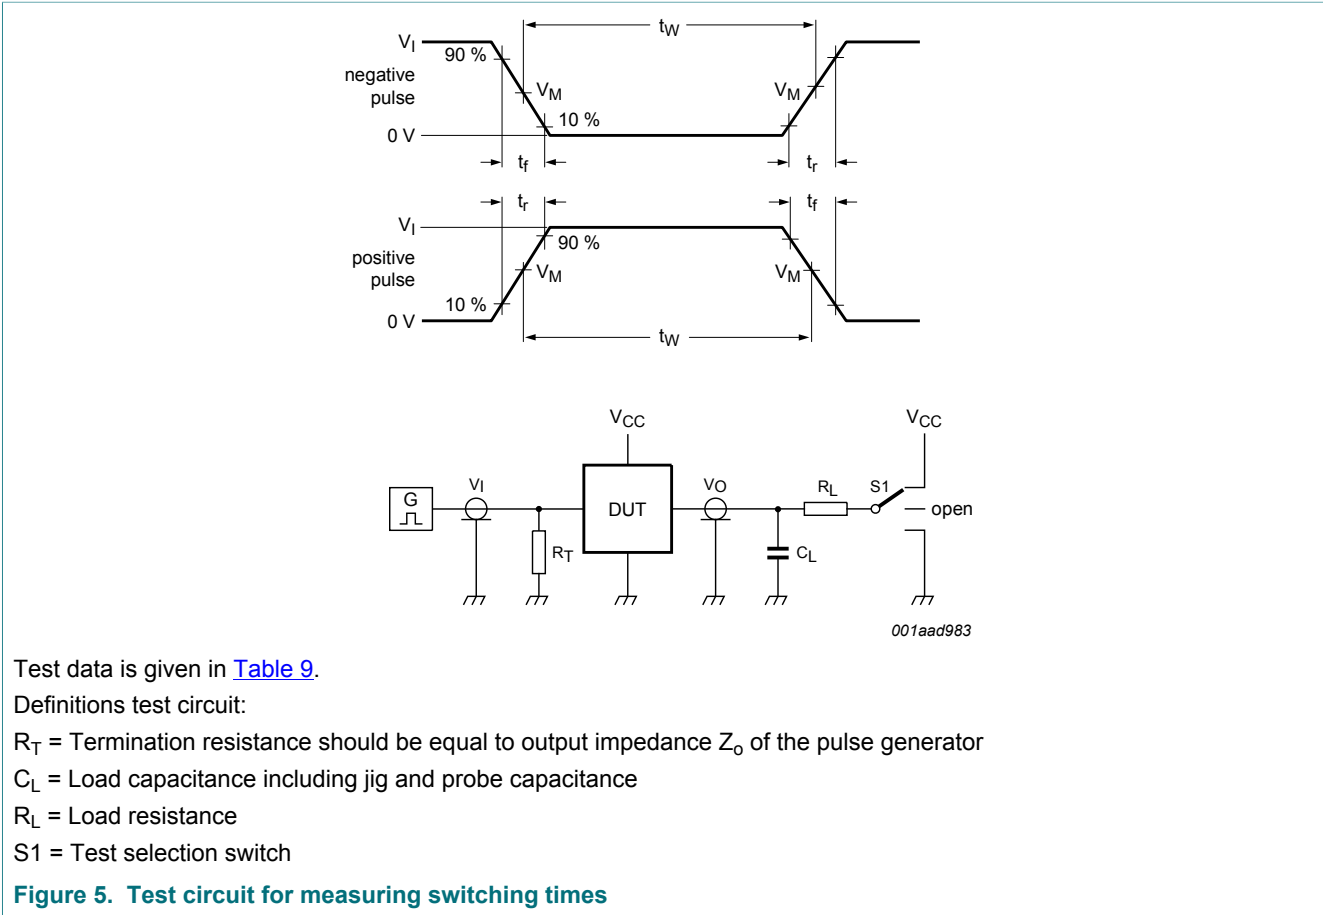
$t_W$

$V_I$

90 %

negative pulse

$V_M$

$V_M$

10 %

0 V

$t_f$

$t_r$

$t_r$

$t_f$

$V_I$

90 %

positive pulse

$V_M$

$V_M$

10 %

0 V

$t_W$

$V_{CC}$

$V_{CC}$

G

$V_I$

DUT

$V_O$

$R_L$

S1

open

$R_T$

$C_L$

001aad983

Test data is given in Table 9.

Definitions test circuit:

$R_T$ = Termination resistance should be equal to output impedance $Z_o$ of the pulse generator

$C_L$ = Load capacitance including jig and probe capacitance

$R_L$ = Load resistance

S1 = Test selection switch

Figure 5. Test circuit for measuring switching times